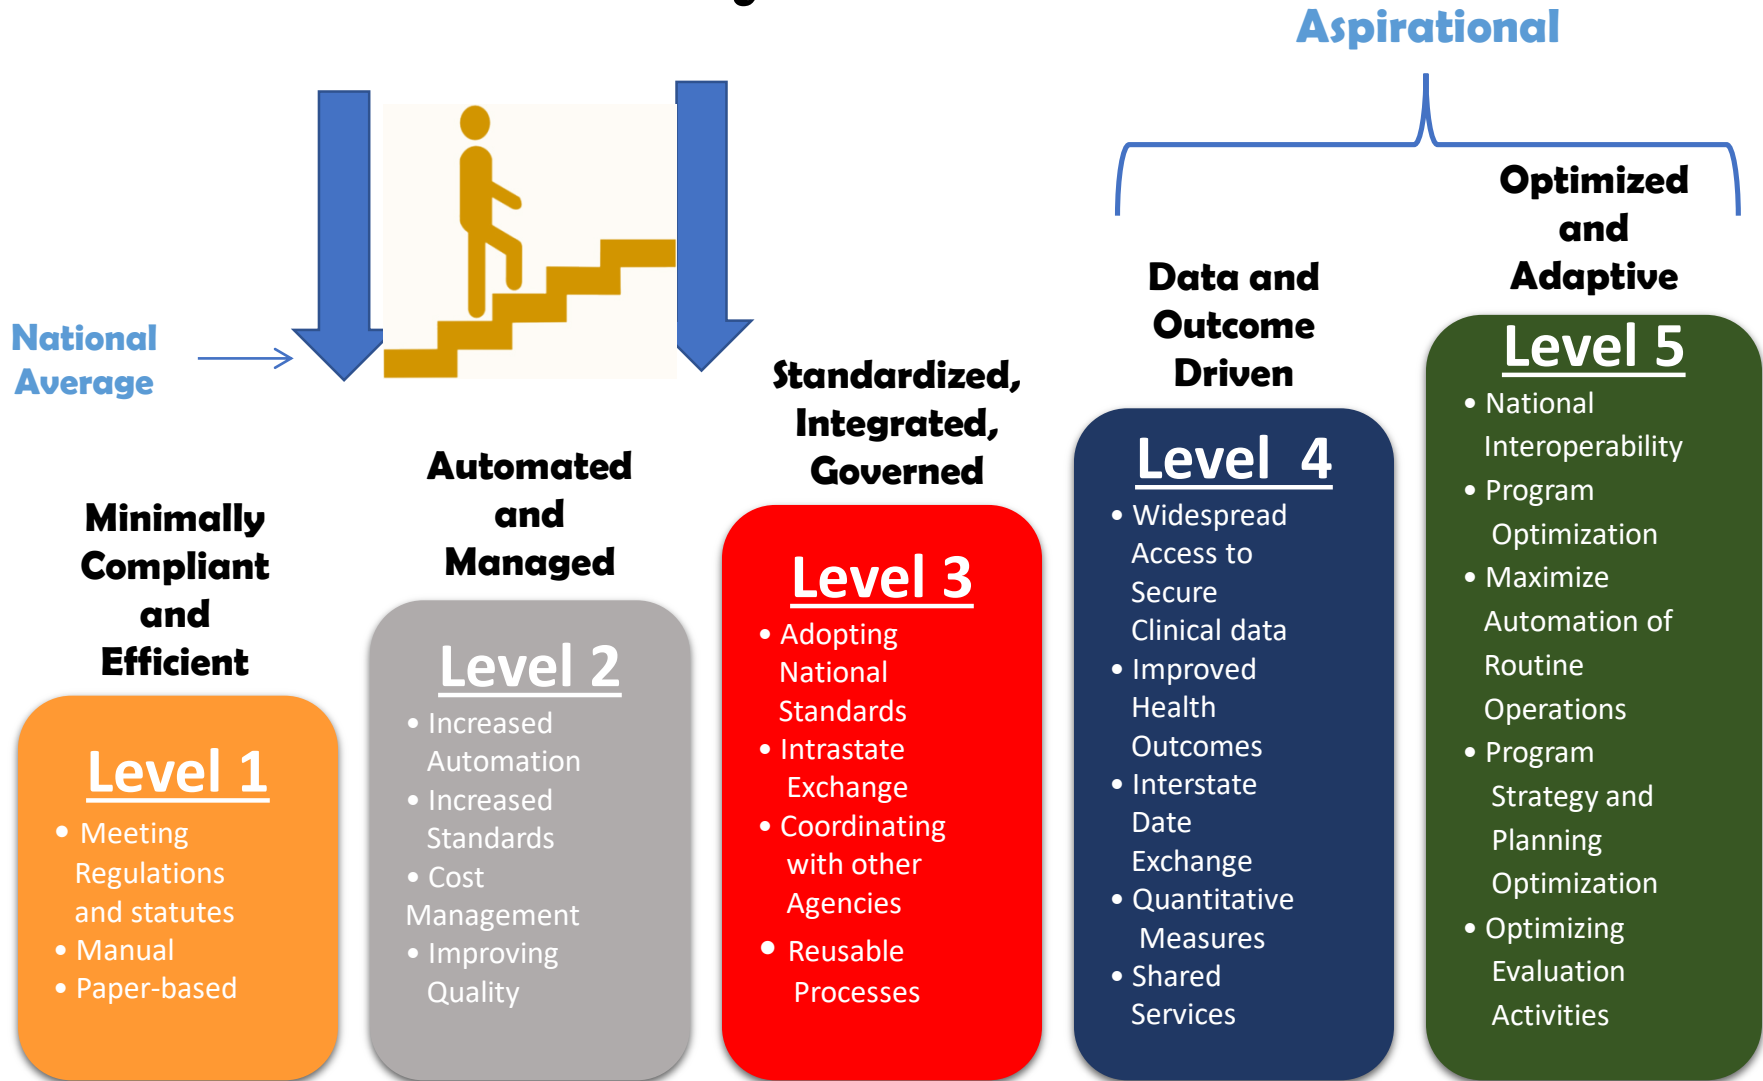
Aspirational

National Average

Minimally Compliant and Efficient

Level 1

- Meeting Regulations and statutes
- Manual
- Paper-based

Automated and Managed

Level 2

- Increased Automation
- Increased Standards
- Cost Management
- Improving Quality

Standardized, Integrated, Governed

Level 3

- Adopting National Standards
- Intrastate Exchange
- Coordinating with other Agencies
- Reusable Processes

Data and Outcome Driven

Level 4

- Widespread Access to Secure Clinical data
- Improved Health Outcomes
- Interstate Date Exchange
- Quantitative Measures
- Shared Services

Optimized and Adaptive

Level 5

- National Interoperability
- Program Optimization
- Maximize Automation of Routine Operations
- Program Strategy and Planning Optimization
- Optimizing Evaluation Activities